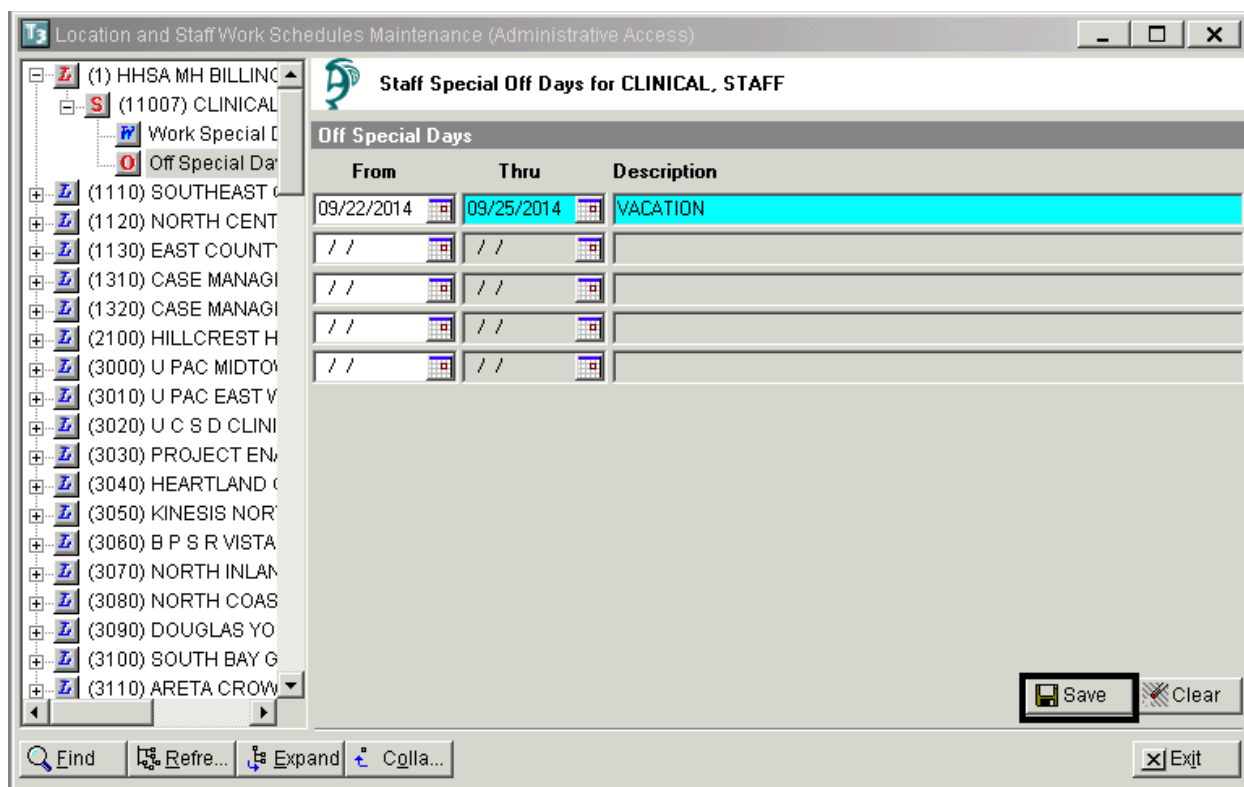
Location and Staff Work Schedules Maintenance (Administrative Access)

(1) HHSA MH BILLINC
(11007) CLINICAL
Work Special D
Off Special Day
(1110) SOUTHEAST C
(1120) NORTH CENT
(1130) EAST COUNTY
(1310) CASE MANAGI
(1320) CASE MANAGI
(2100) HILLCREST H
(3000) U PAC MIDTO
(3010) U PAC EAST V
(3020) U C S D CLINI
(3030) PROJECT EN
(3040) HEARTLAND C
(3050) KINESIS NORT
(3060) B P S R VISTA
(3070) NORTH INLAN
(3080) NORTH COAS
(3090) DOUGLAS YO
(3100) SOUTH BAY G
(3110) ARETA CROW

Staff Special Off Days for CLINICAL, STAFF

Off Special Days

| From | Thru | Description |
|---|---|---|
| 09/22/2014 | 09/25/2014 | VACATION |
| / / | / / | |
| / / | / / | |
| / / | / / | |
| / / | / / | |

Save
Clear

Find
Refre...
Expand
Colla...
Exit